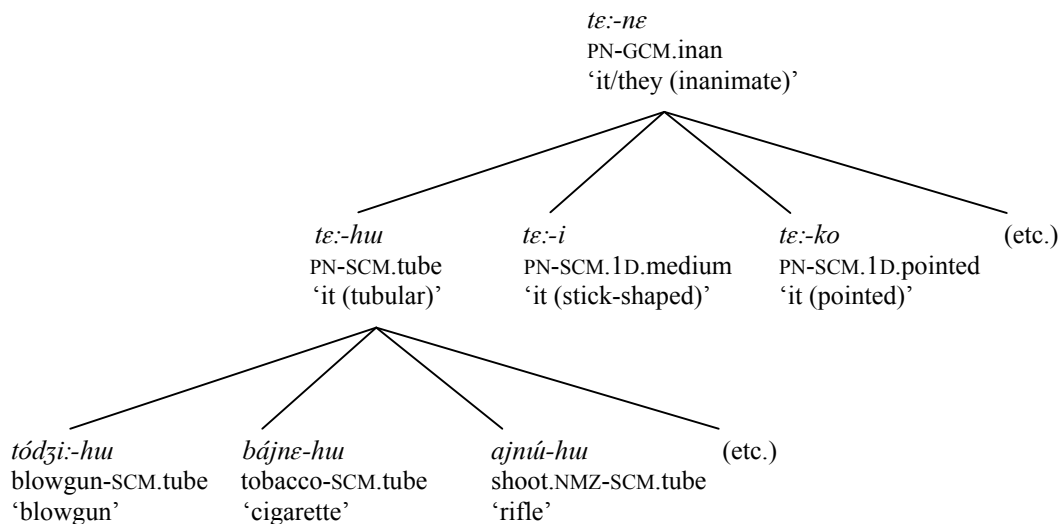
tɛ:-nɛ
PN-GCM.inan
'it/they (inanimate)'

tɛ:-hɯ
PN-SCM.tube
'it (tubular)'

tɛ:-i
PN-SCM.1D.medium
'it (stick-shaped)'

tɛ:-ko
PN-SCM.1D.pointed
'it (pointed)'

(etc.)

tódʒi:-hɯ
blowgun-SCM.tube
'blowgun'

bájnɛ-hɯ
tobacco-SCM.tube
'cigarette'

ajnú-hɯ
shoot.NMZ-SCM.tube
'rifle'

(etc.)